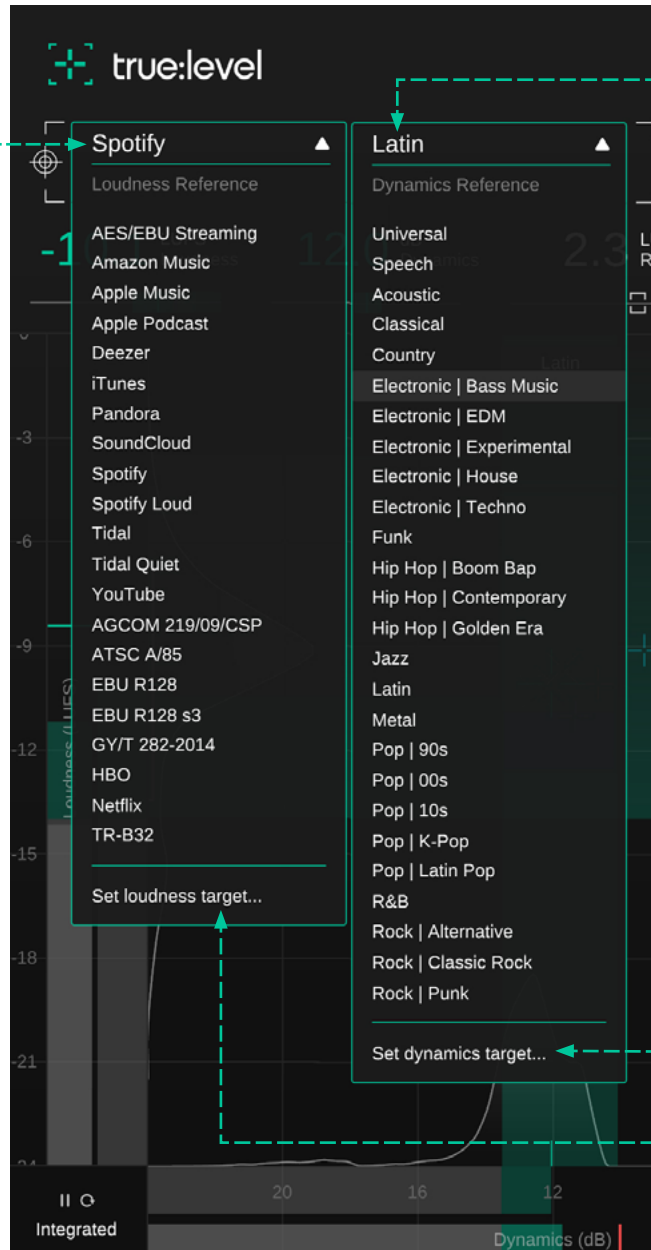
true:level

Spotify
Loudness Reference
AES/EBU Streaming
Amazon Music
Apple Music
Apple Podcast
Deezer
iTunes
Pandora
SoundCloud
Spotify
Spotify Loud
Tidal
Tidal Quiet
YouTube
AGCOM 219/09/CSP
ATSC A/85
EBU R128
EBU R128 s3
GY/T 282-2014
HBO
Netflix
TR-B32
Set loudness target...

Latin
Dynamics Reference
Universal
Speech
Acoustic
Classical
Country
Electronic | Bass Music
Electronic | EDM
Electronic | Experimental
Electronic | House
Electronic | Techno
Funk
Hip Hop | Boom Bap
Hip Hop | Contemporary
Hip Hop | Golden Era
Jazz
Latin
Metal
Pop | 90s
Pop | 00s
Pop | 10s
Pop | K-Pop
Pop | Latin Pop
R&B
Rock | Alternative
Rock | Classic Rock
Rock | Punk
Set dynamics target...

-3
-6
-9
-12
-15
-18
-21
Loudness (LUFS)
Latin
Integrated
20
16
12
Dynamics (dB)